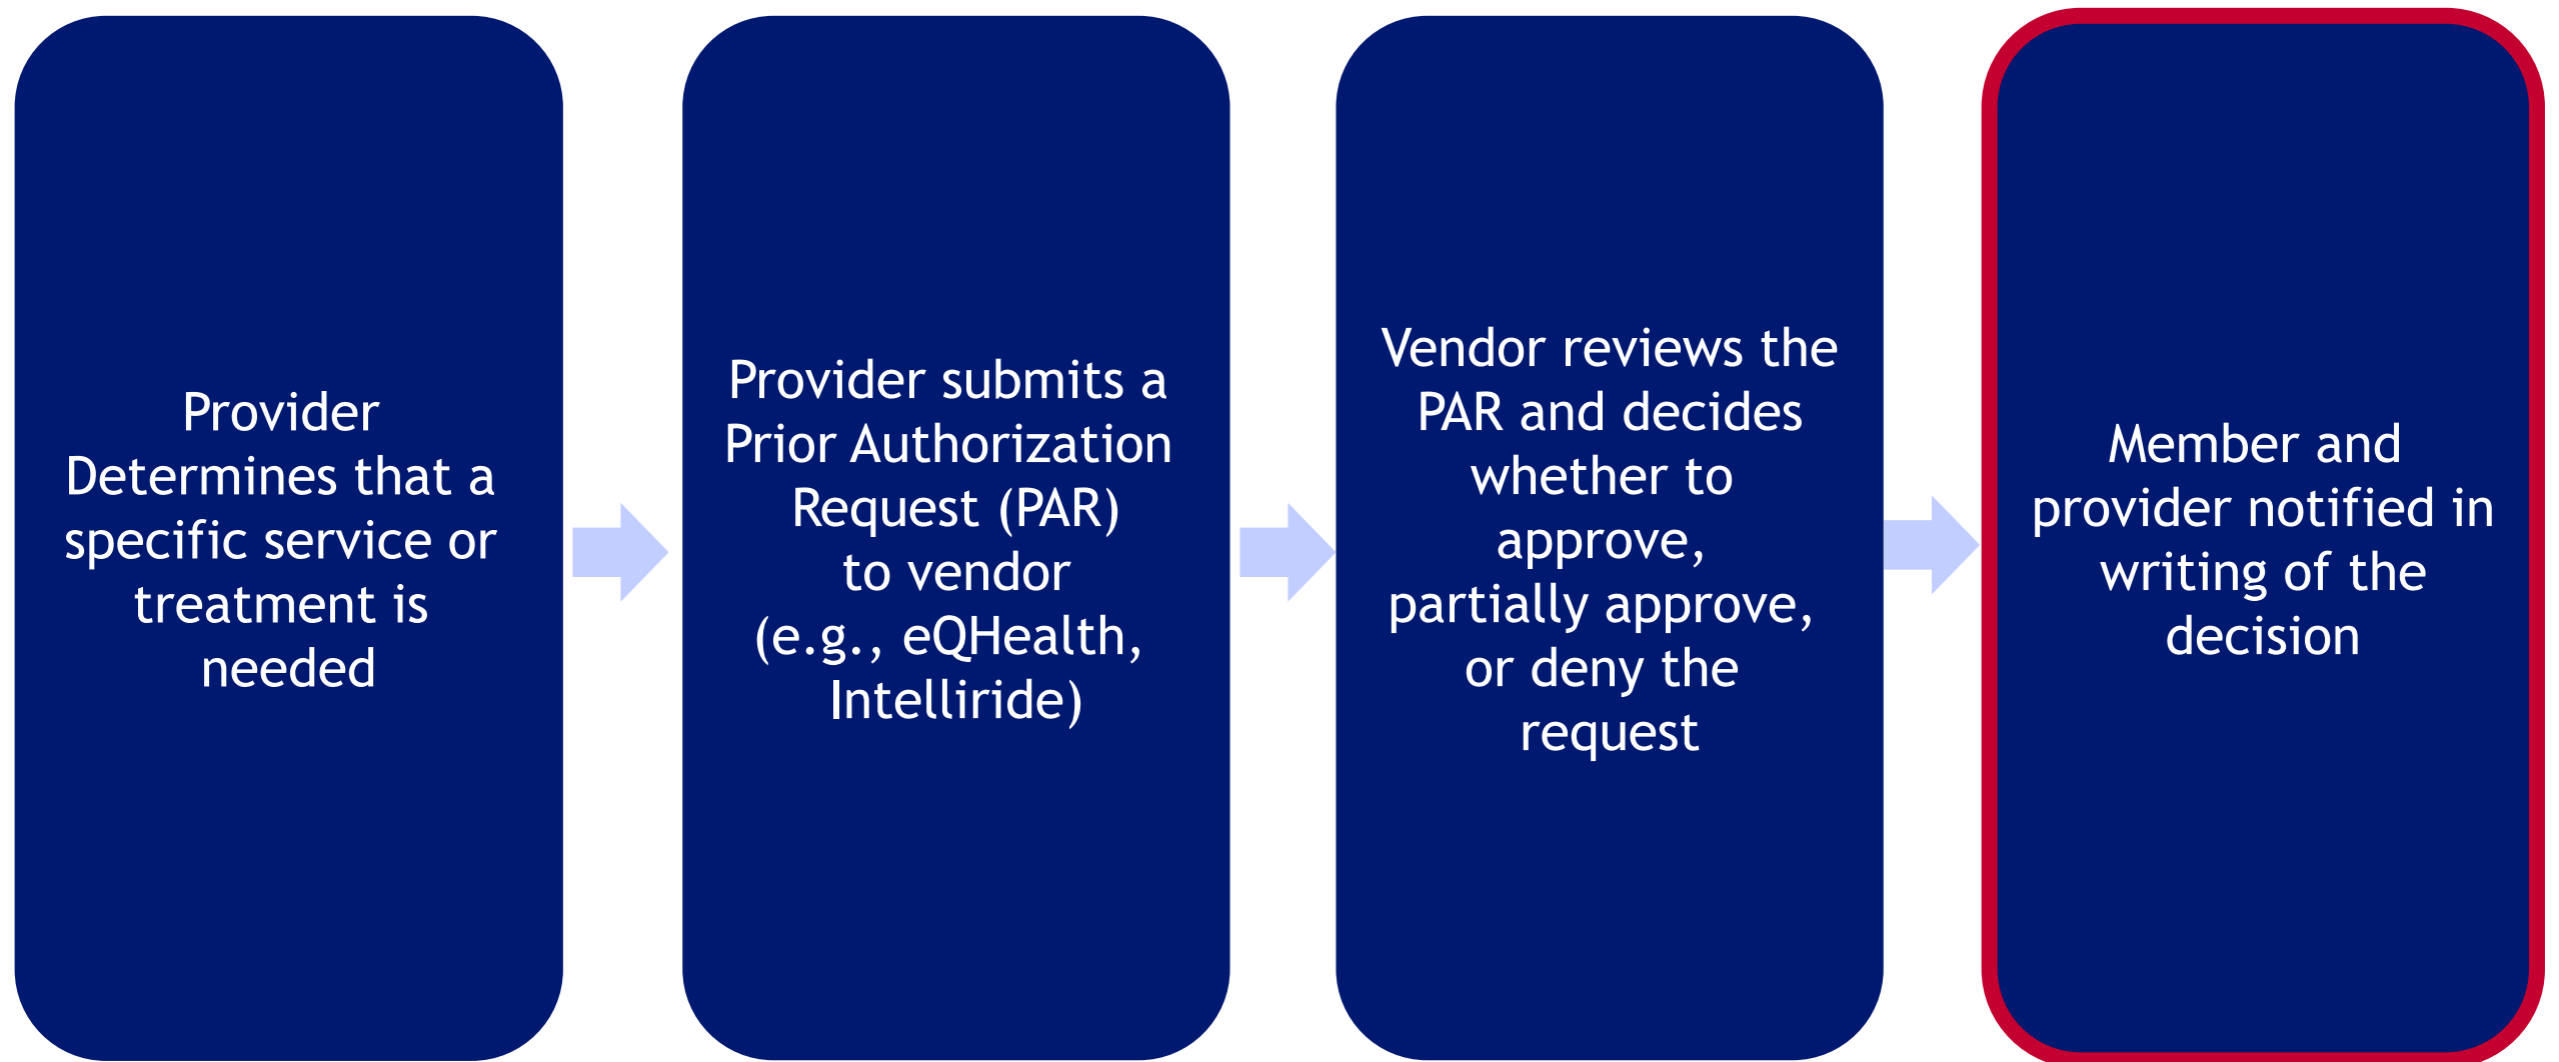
Provider Determines that a specific service or treatment is needed

Provider submits a Prior Authorization Request (PAR) to vendor (e.g., eQHealth, Intelliride)

Vendor reviews the PAR and decides whether to approve, partially approve, or deny the request

Member and provider notified in writing of the decision